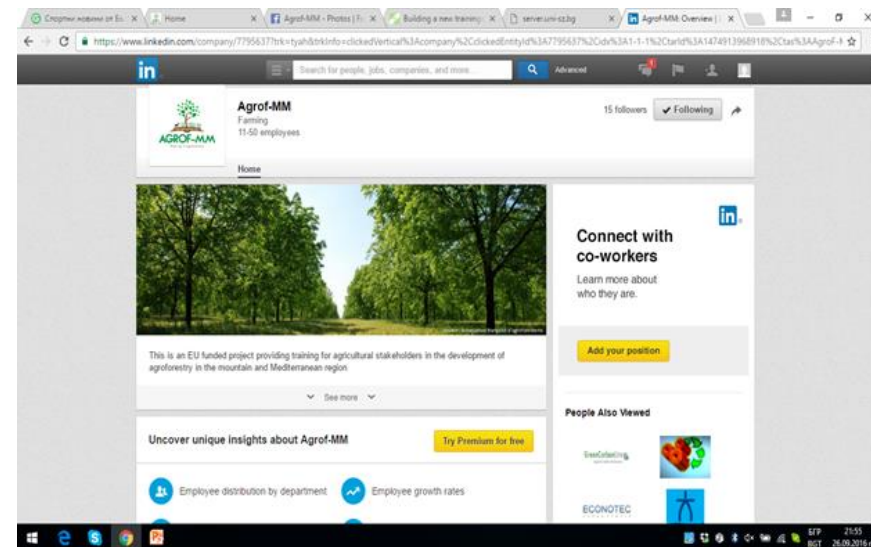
Спортни новини от Б... × | Home × | Agrof-MM - Photos | F... × | Building a new training × | server.uni-sz.bg × | Agrof-MM: Overview | × |

https://www.linkedin.com/company/7795637?trk=tyah&trkInfo=clickedVertical%3Acompany%2CclickedEntityId%3A7795637%2Cidx%3A1-1-1%2CtarId%3A1474913968918%2Ctas%3AAgrof-M

in

Search for people, jobs, companies, and more...

Advanced

AGROF-MM

Agrof-MM
Farming
11-50 employees

15 followers

✔ Following

Home

This is an EU funded project providing training for agricultural stakeholders in the development of agroforestry in the mountain and Mediterranean region

See more

Uncover unique insights about Agrof-MM

Try Premium for free

Employee distribution by department

Employee growth rates

in

Connect with co-workers

Learn more about who they are.

Add your position

People Also Viewed

ECONOTEC

БГР
BGT

21:55
26.09.2016